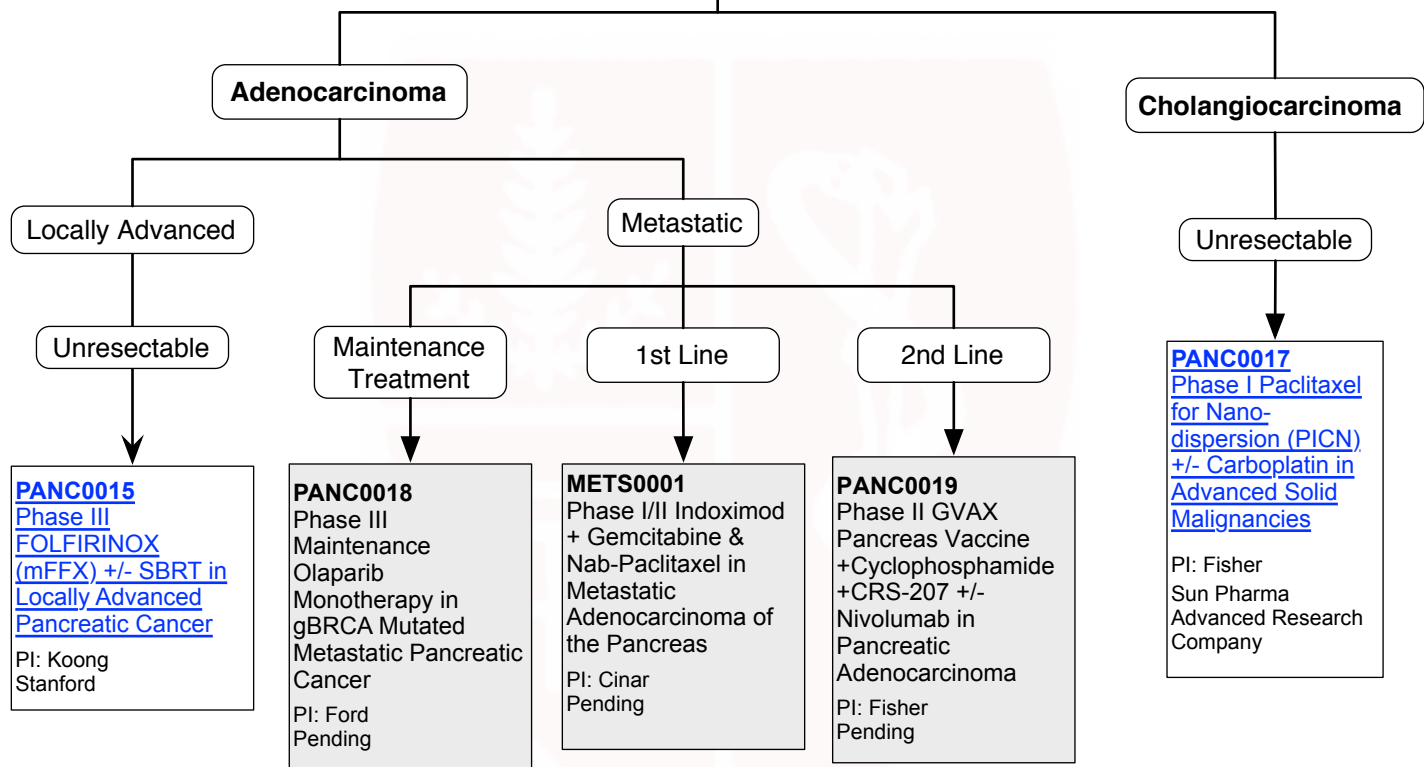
Adenocarcinoma

Cholangiocarcinoma

Locally Advanced

Metastatic

Unresectable

Unresectable

Maintenance Treatment

1st Line

2nd Line

PANC0015
Phase III FOLFIRINOX (mFFX) +/- SBRT in Locally Advanced Pancreatic Cancer
PI: Koong
Stanford

PANC0018
Phase III Maintenance Olaparib Monotherapy in gBRCA Mutated Metastatic Pancreatic Cancer
PI: Ford
Pending

METS0001
Phase I/II Indoximod + Gemcitabine & Nab-Paclitaxel in Metastatic Adenocarcinoma of the Pancreas
PI: Cinar
Pending

PANC0019
Phase II GVAX Pancreas Vaccine +Cyclophosphamide +CRS-207 +/- Nivolumab in Pancreatic Adenocarcinoma
PI: Fisher
Pending

PANC0017
Phase I Paclitaxel for Nano-dispersion (PICN) +/- Carboplatin in Advanced Solid Malignancies
PI: Fisher
Sun Pharma Advanced Research Company